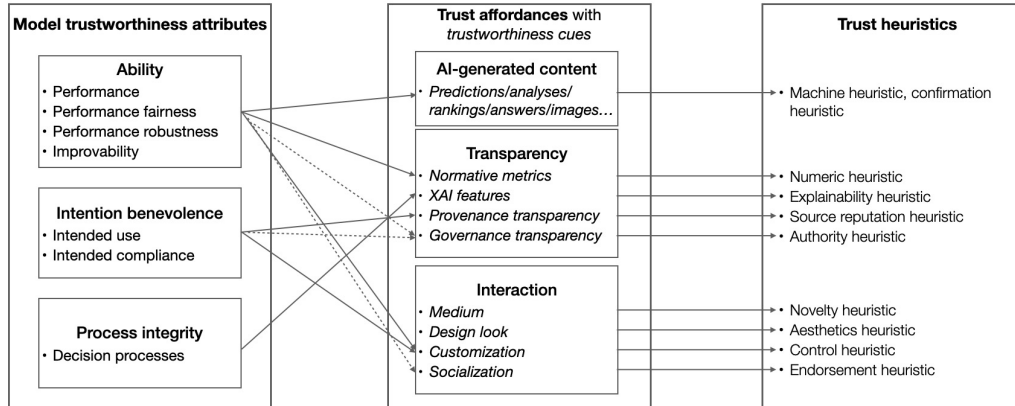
Model trustworthiness attributes

Ability
• Performance
• Performance fairness
• Performance robustness
• Improvability

Intention benevolence
• Intended use
• Intended compliance

Process integrity
• Decision processes

Trust affordances with trustworthiness cues

AI-generated content
• Predictions/analyses/ rankings/answers/images…

Transparency
• Normative metrics
• XAI features
• Provenance transparency
• Governance transparency

Interaction
• Medium
• Design look
• Customization
• Socialization

Trust heuristics

• Machine heuristic, confirmation heuristic
• Numeric heuristic
• Explainability heuristic
• Source reputation heuristic
• Authority heuristic
• Novelty heuristic
• Aesthetics heuristic
• Control heuristic
• Endorsement heuristic